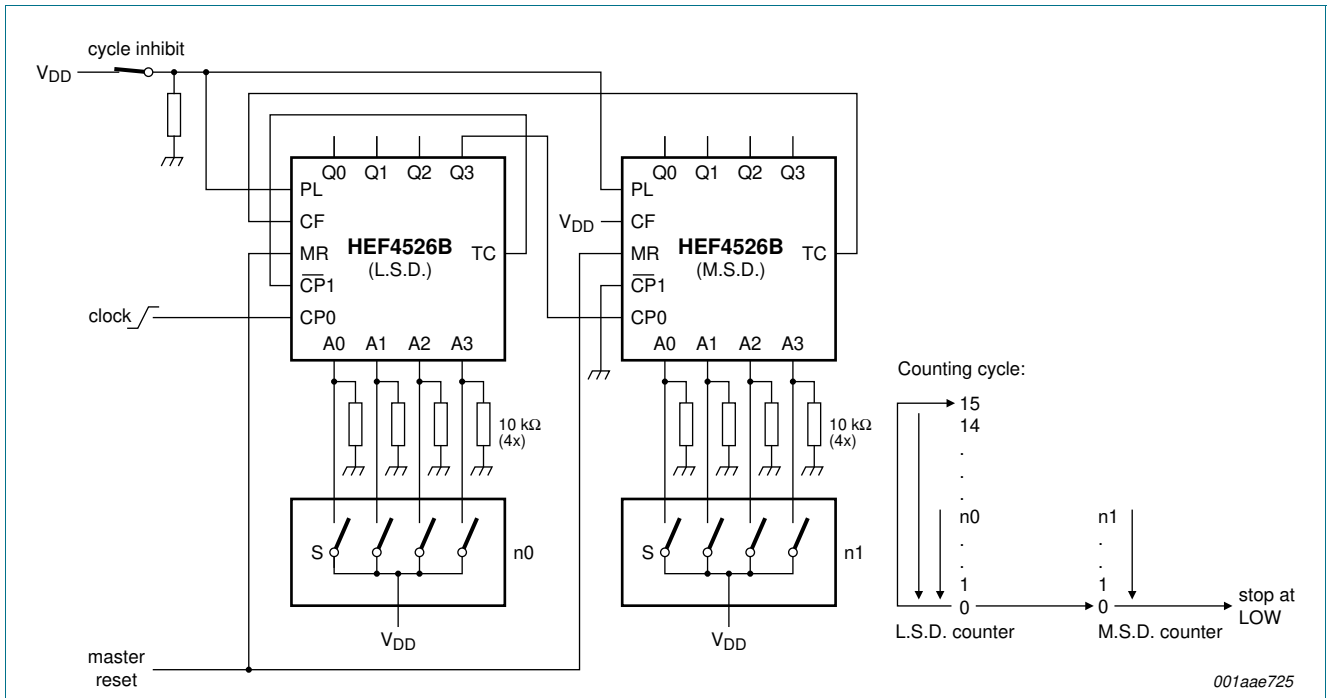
cycle inhibit

$V_{DD}$

Q0 Q1 Q2 Q3

PL

CF

MR

$\overline{CP}1$

CP0

**HEF4526B**
(L.S.D.)

TC

A0 A1 A2 A3

clock

10 kΩ
(4x)

S

n0

$V_{DD}$

Q0 Q1 Q2 Q3

PL

$V_{DD}$ CF

MR

$\overline{CP}1$

CP0

**HEF4526B**
(M.S.D.)

TC

A0 A1 A2 A3

10 kΩ
(4x)

S

n1

$V_{DD}$

master reset

Counting cycle:

15
14
.
.
.
n0
.
.
1
0

n1
.
.
1
0

stop at LOW

L.S.D. counter

M.S.D. counter

001aae725